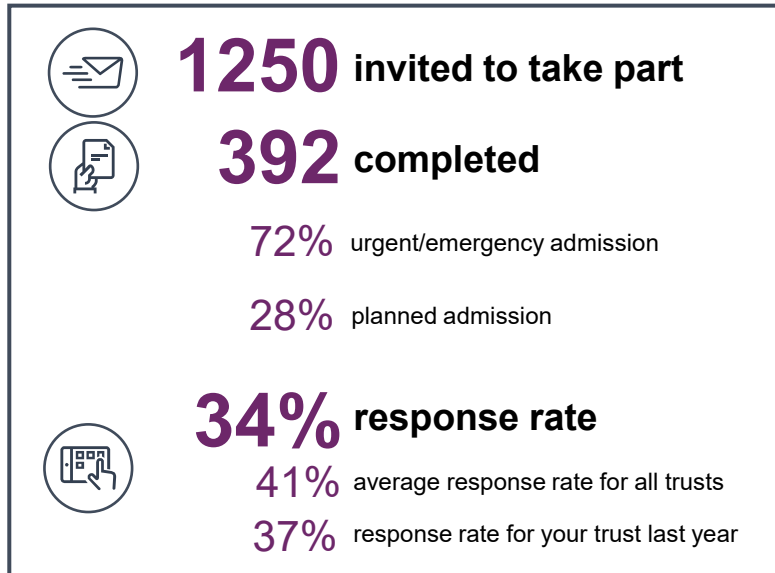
1250 invited to take part

392 completed

72% urgent/emergency admission

28% planned admission

34% response rate

41% average response rate for all trusts

37% response rate for your trust last year